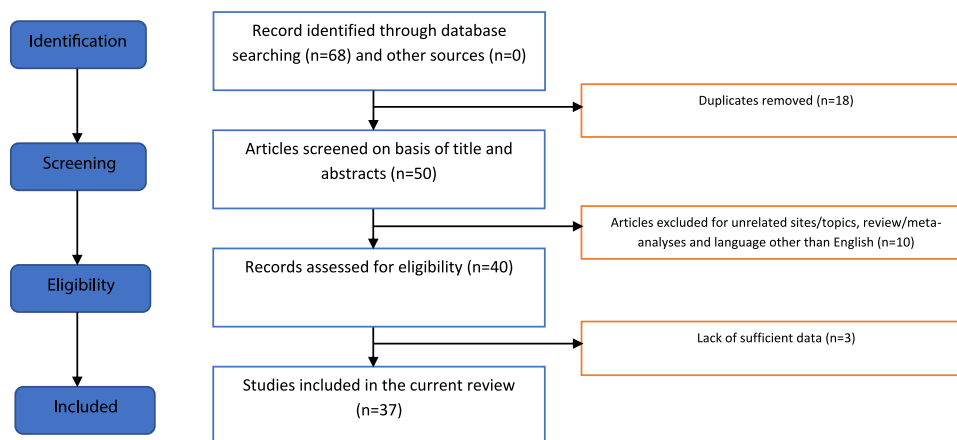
Identification

Record identified through database searching (n=68) and other sources (n=0)

Duplicates removed (n=18)

Screening

Articles screened on basis of title and abstracts (n=50)

Articles excluded for unrelated sites/topics, review/meta-analyses and language other than English (n=10)

Eligibility

Records assessed for eligibility (n=40)

Lack of sufficient data (n=3)

Included

Studies included in the current review (n=37)